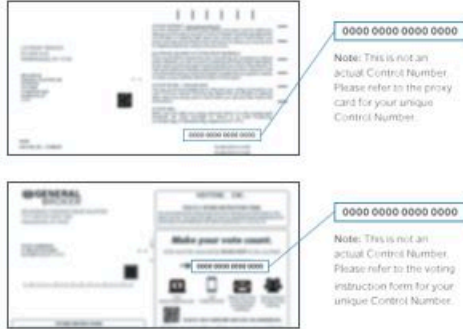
0000 0000 0000 0000

Note: This is not an actual Control Number. Please refer to the proxy card for your unique Control Number.

0000 0000 0000 0000

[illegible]

GENERAL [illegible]

Make your vote count.

0000 0000 0000 0000

0000 0000 0000 0000

Note: This is not an actual Control Number. Please refer to the voting instruction form for your unique Control Number.